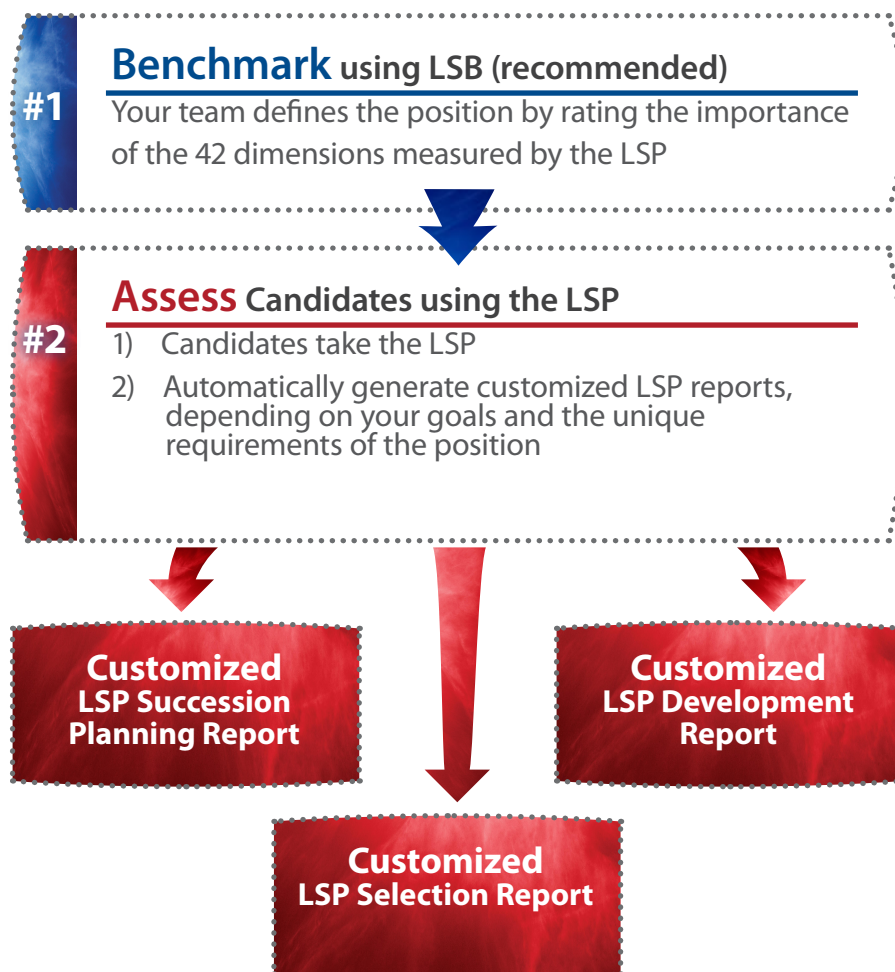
#1

Benchmark using LSB (recommended)

Your team defines the position by rating the importance of the 42 dimensions measured by the LSP

#2

Assess Candidates using the LSP

1) Candidates take the LSP

2) Automatically generate customized LSP reports, depending on your goals and the unique requirements of the position

Customized LSP Succession Planning Report

Customized LSP Development Report

Customized LSP Selection Report